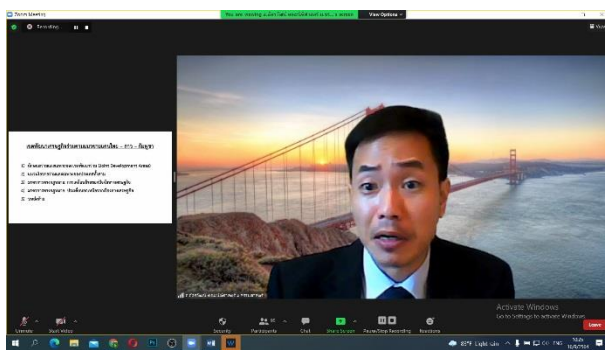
Zoom Meeting

You are viewing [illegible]'s screen

View Options

Recording

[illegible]

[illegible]

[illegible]

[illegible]

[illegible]

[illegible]

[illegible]

Activate Windows

Go to Settings to activate Windows.

Unmute

Start Video

Security

Participants

Chat

Share Screen

Pause/Stop Recording

Reactions

Leave

85°F Light rain